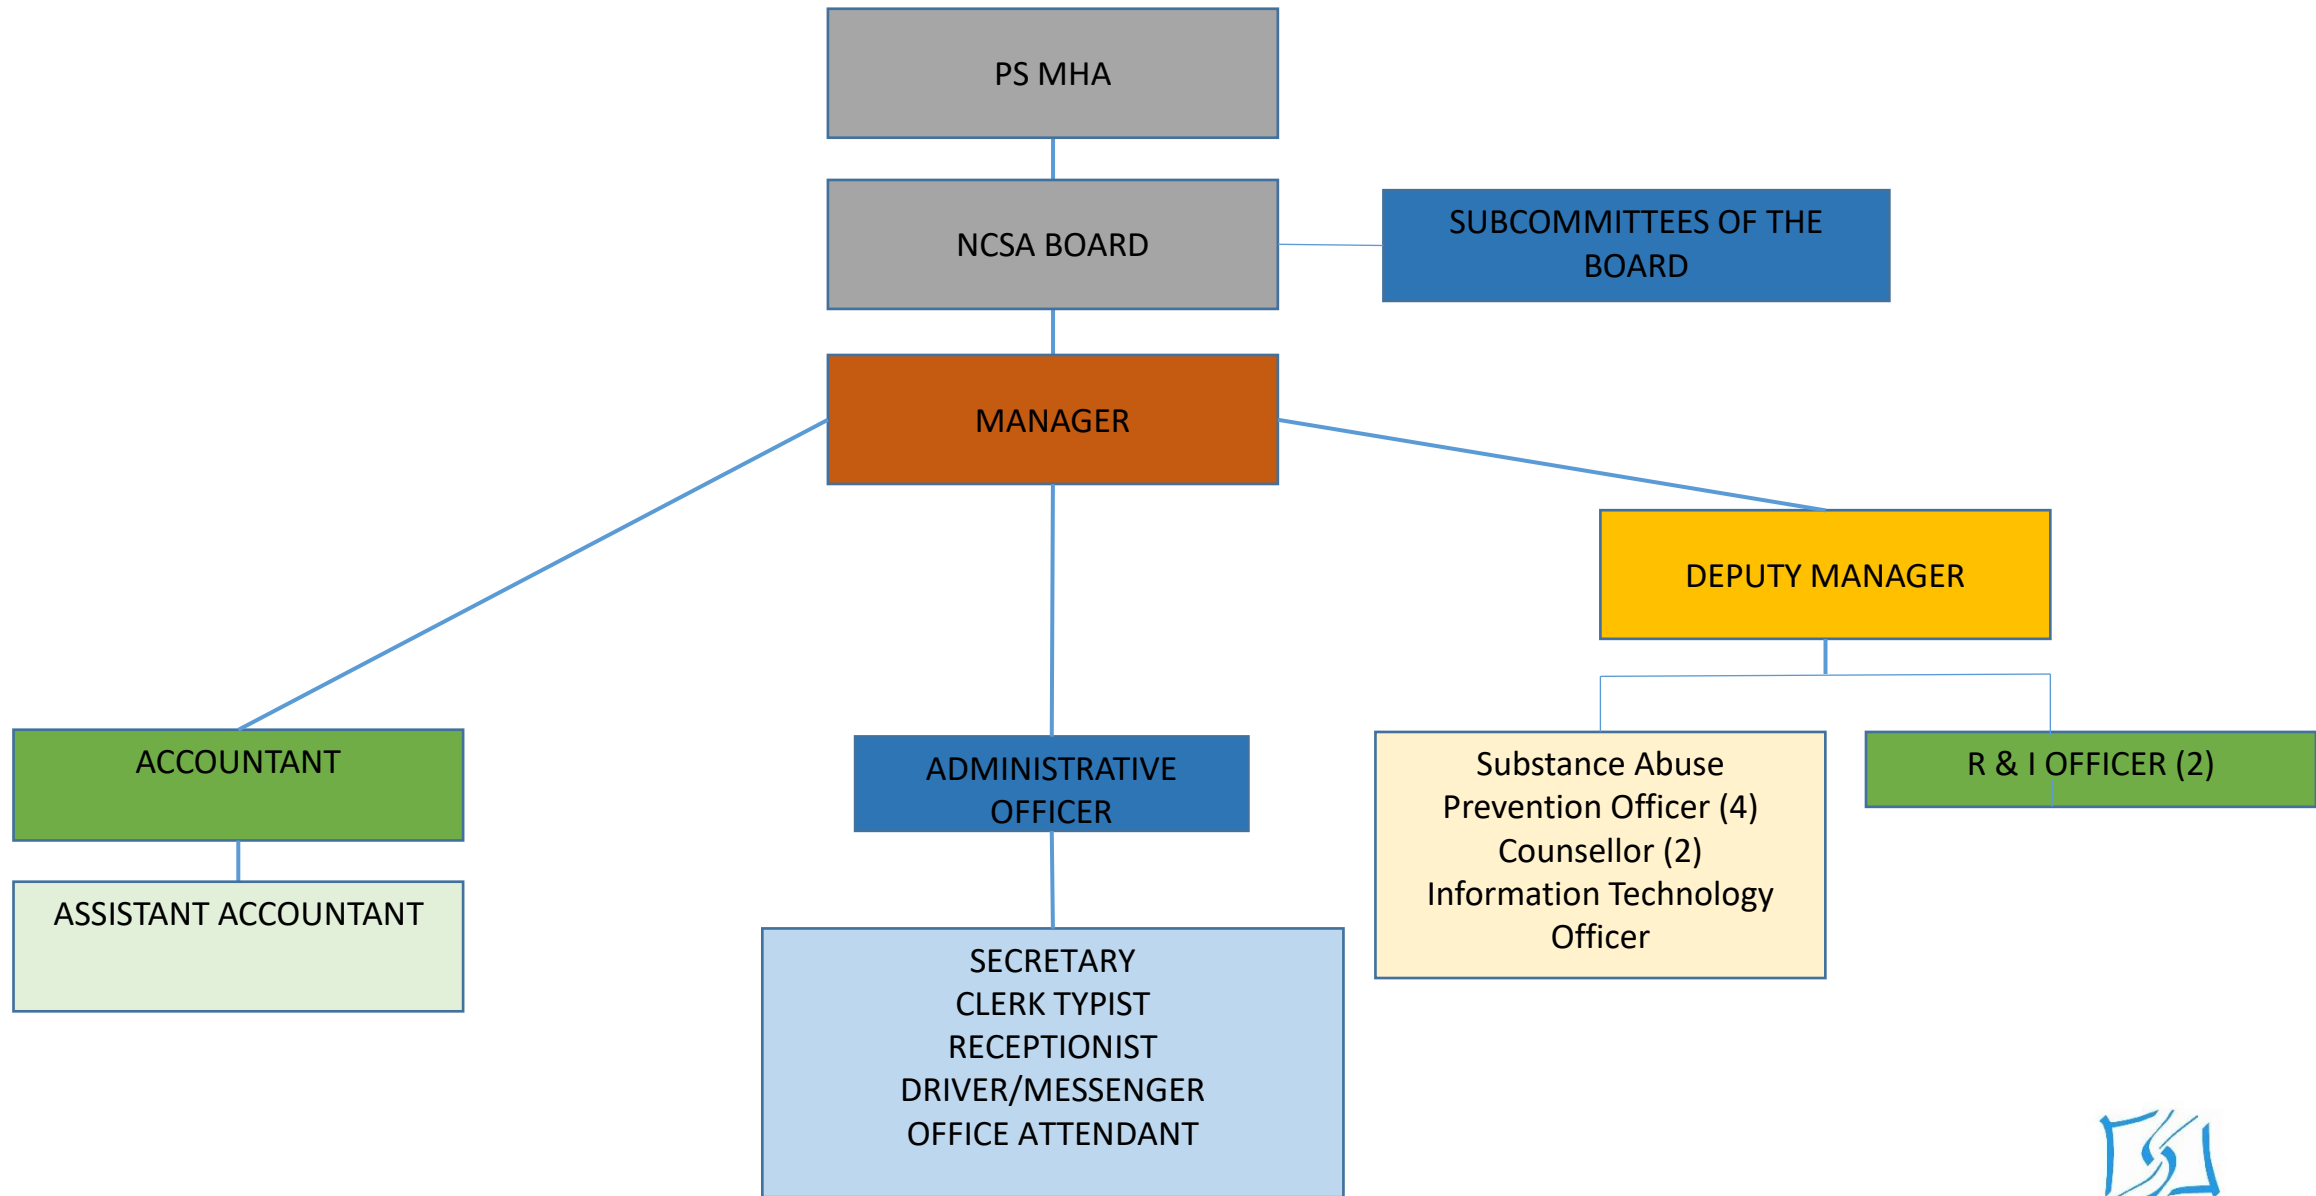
PS MHA

NCSA BOARD

SUBCOMMITTEES OF THE BOARD

MANAGER

DEPUTY MANAGER

ACCOUNTANT

ASSISTANT ACCOUNTANT

ADMINISTRATIVE OFFICER

SECRETARY
CLERK TYPIST
RECEPTIONIST
DRIVER/MESSENGER
OFFICE ATTENDANT

Substance Abuse Prevention Officer (4)
Counsellor (2)
Information Technology Officer

R & I OFFICER (2)